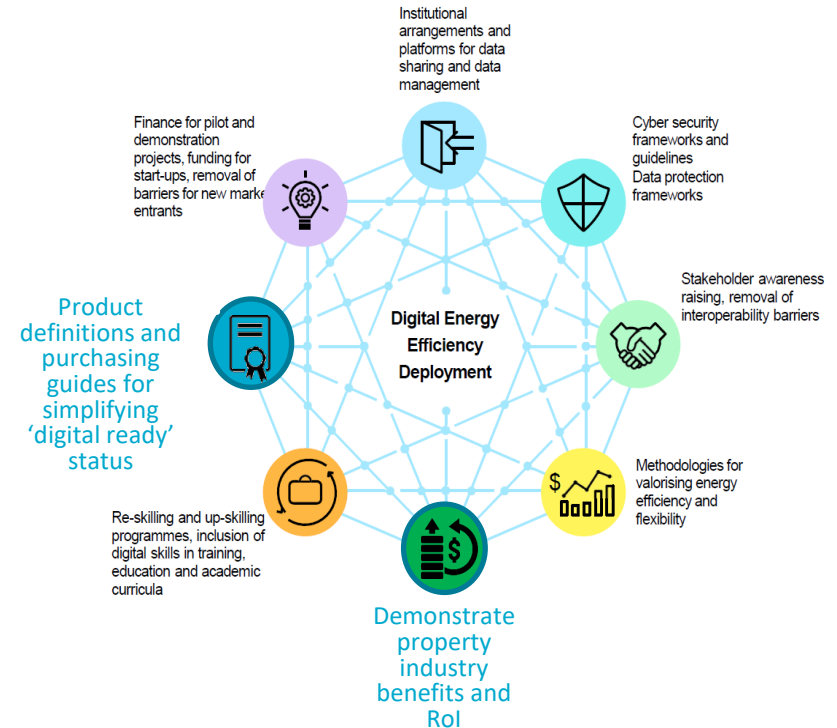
Institutional arrangements and platforms for data sharing and data management

Cyber security frameworks and guidelines
Data protection frameworks

Stakeholder awareness raising, removal of interoperability barriers

Methodologies for valorising energy efficiency and flexibility

$

Demonstrate property industry benefits and RoI

Re-skilling and up-skilling programmes, inclusion of digital skills in training, education and academic curricula

Product definitions and purchasing guides for simplifying 'digital ready' status

Finance for pilot and demonstration projects, funding for start-ups, removal of barriers for new marke entrants

Digital Energy Efficiency Deployment